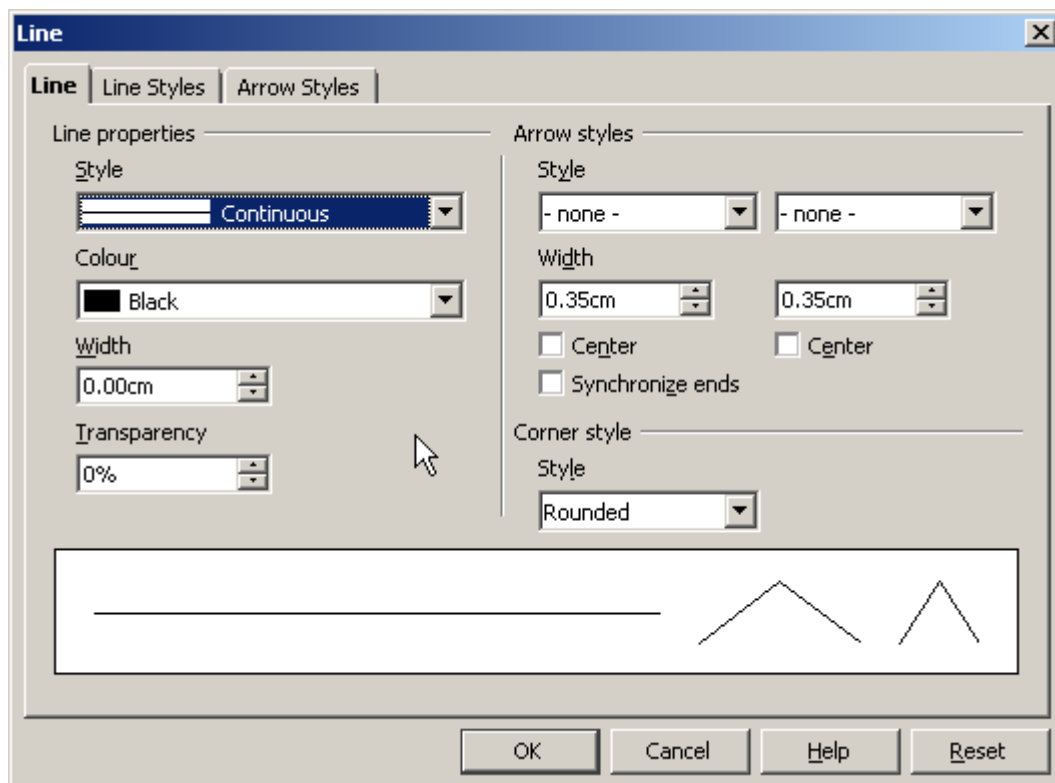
Line

Line | Line Styles | Arrow Styles

Line properties

Style

Continuous

Colour

Black

Width

0.00cm

Transparency

0%

Arrow styles

Style

- none -

- none -

Width

0.35cm

0.35cm

Center

Center

Synchronize ends

Corner style

Style

Rounded

OK

Cancel

Help

Reset